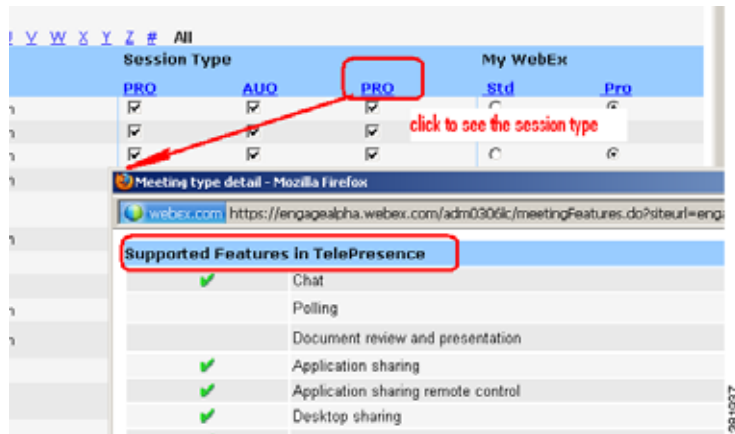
U V W X Y Z # All

Session Type My WebEx

PRO AUO PRO Std Pro

click to see the session type

Meeting type detail - Mozilla Firefox

webex.com https://engagealpha.webex.com/adm0306lc/meetingFeatures.do?siteurl=enga

Supported Features in TelePresence

| | |
|---|---|
| ✔ | Chat |
| | Polling |
| | Document review and presentation |
| ✔ | Application sharing |
| ✔ | Application sharing remote control |
| ✔ | Desktop sharing |

281937